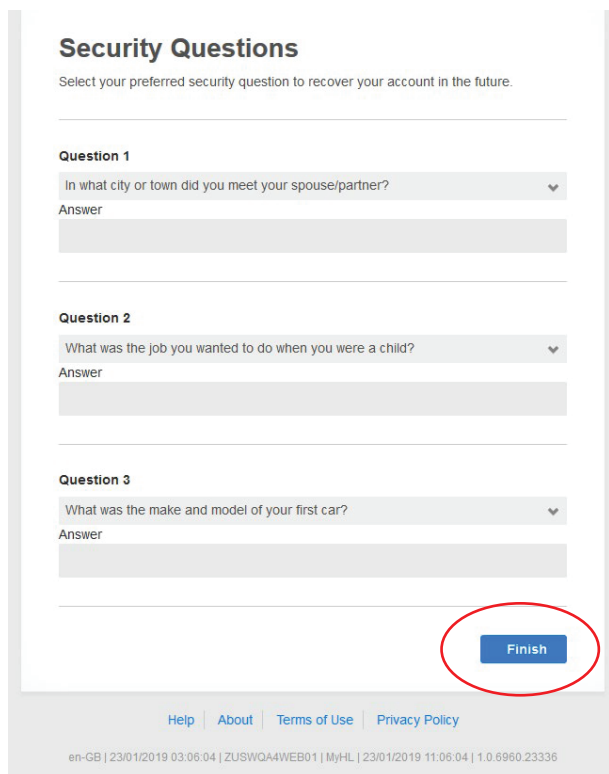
Security Questions

Select your preferred security question to recover your account in the future.

Question 1

In what city or town did you meet your spouse/partner?

Answer

Question 2

What was the job you wanted to do when you were a child?

Answer

Question 3

What was the make and model of your first car?

Answer

Finish

Help | About | Terms of Use | Privacy Policy

en-GB | 23/01/2019 03:06:04 | ZUSWQA4WEB01 | MyHL | 23/01/2019 11:06:04 | 1.0.6960.23336